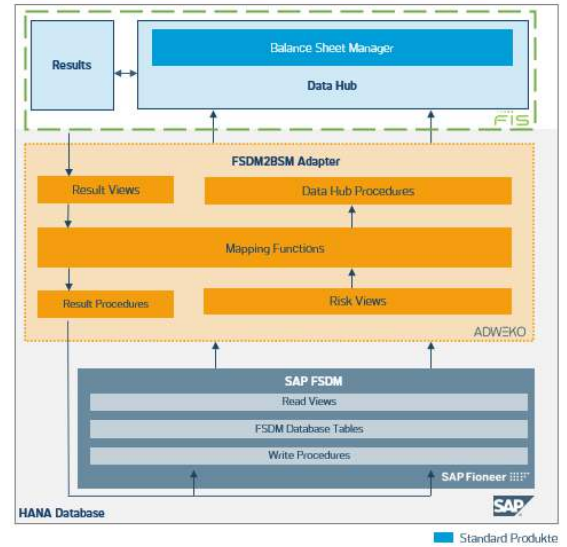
Results

Balance Sheet Manager

Data Hub

FIS

FSDM2BSM Adapter

Result Views

Data Hub Procedures

Mapping Functions

Result Procedures

Risk Views

ADWEKO

SAP FSDM

Read Views

FSDM Database Tables

Write Procedures

SAP Fioneer

SAP

HANA Database

Standard Produkte